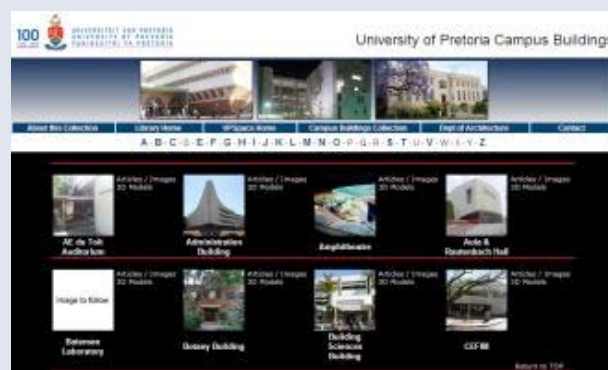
100 UNIVERSITEIT VAN PRETORIA UNIVERSITY OF PRETORIA YUNIBESITHI YA PRETORIA

University of Pretoria Campus Buildings

About this Collection | Library Home | UPSpace Home | Campus Buildings Collection | Dept of Architecture | Contact

A · B · C · D · E · F · G · H · I · J · K · L · M · N · O · P · Q · R · S · T · U · V · W · X · Y · Z

Articles / Images 3D Models
AE du Toit Auditorium

Articles / Images 3D Models
Administration Building

Articles / Images 3D Models
Amphitheatre

Articles / Images 3D Models
Aula & Raumenbach Hall

Articles / Images 3D Models
Image to follow
Botanee Laboratory

Articles / Images 3D Models
Bosany Building

Articles / Images 3D Models
Building Sciences Building

Articles / Images 3D Models
CEFIM

Return to TOP